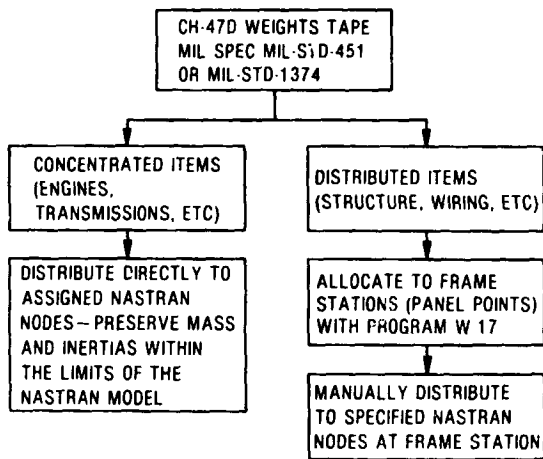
CH-47D WEIGHTS TAPE MIL SPEC MIL-STD-451 OR MIL-STD-1374

CONCENTRATED ITEMS (ENGINES, TRANSMISSIONS, ETC)

DISTRIBUTE DIRECTLY TO ASSIGNED NASTRAN NODES – PRESERVE MASS AND INERTIAS WITHIN THE LIMITS OF THE NASTRAN MODEL

DISTRIBUTED ITEMS (STRUCTURE, WIRING, ETC)

ALLOCATE TO FRAME STATIONS (PANEL POINTS) WITH PROGRAM W 17

MANUALLY DISTRIBUTE TO SPECIFIED NASTRAN NODES AT FRAME STATION